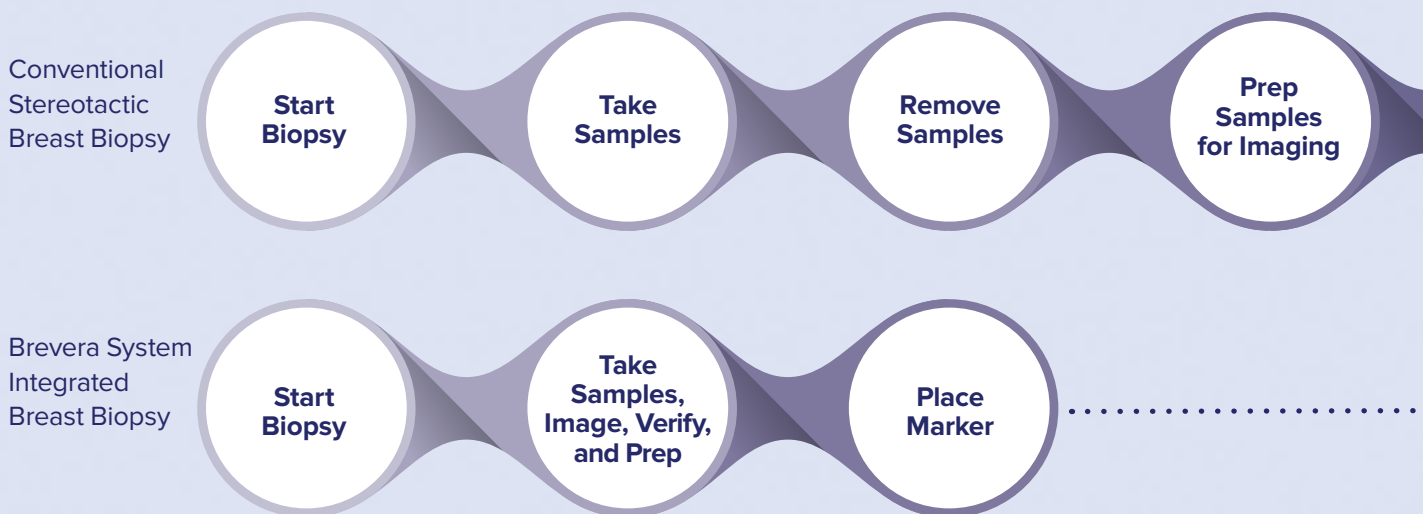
Conventional Stereotactic Breast Biopsy

Start Biopsy

Take Samples

Remove Samples

Prep Samples for Imaging

Brevera System Integrated Breast Biopsy

Start Biopsy

Take Samples, Image, Verify, and Prep

Place Marker